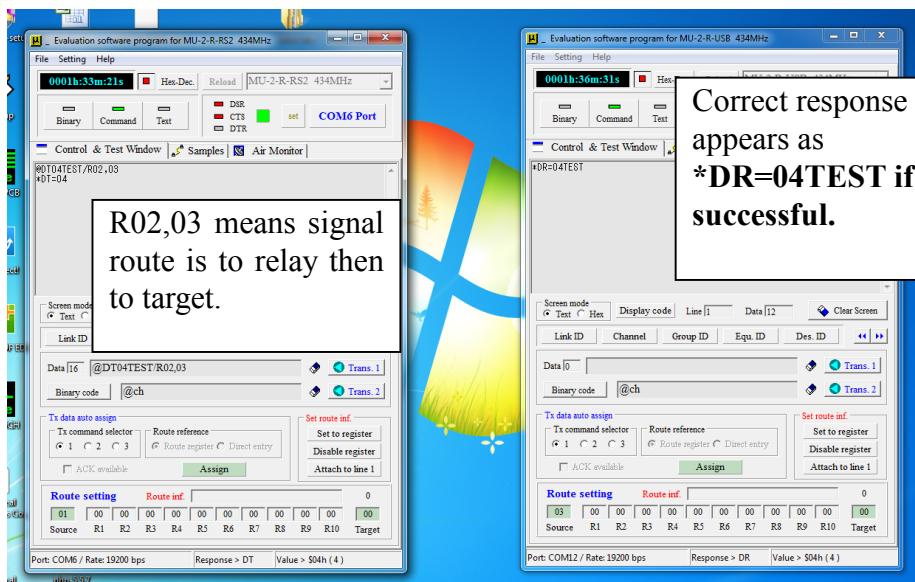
Evaluation software program for MU-2-R-RS2 434MHz

File Setting Help

0001h:33m:21s Hex-Dec. Reload MU-2-R-RS2 434MHz

Binary Command Text

DSR CTS DTR set COM6 Port

Control & Test Window Samples Air Monitor

@DT04TEST/R02,03
*DT=04

R02,03 means signal route is to relay then to target.

Screen mode Text

Link ID

Data 16 @DT04TEST/R02,03 Trans. 1

Binary code @ch Trans. 2

Tx data auto assign
Tx command selector 1 2 3
Route reference Route register Direct entry
ACK available Assign

Set route inf.
Set to register
Disable register
Attach to line 1

Route setting Route inf. 0

| 01 | 00 | 00 | 00 | 00 | 00 | 00 | 00 | 00 | 00 | 00 | 00 |
|---|---|---|---|---|---|---|---|---|---|---|---|
| Source | R1 | R2 | R3 | R4 | R5 | R6 | R7 | R8 | R9 | R10 | Target |

Port: COM6 / Rate: 19200 bps Response > DT Value > $04h ( 4 )

Evaluation software program for MU-2-R-USB 434MHz

File Setting Help

0001h:36m:31s Hex-

Binary Command Text

Control & Test Window

*DR=04TEST

Correct response appears as **\*DR=04TEST if successful.**

Screen mode Text Hex Display code Line 1 Data 12 Clear Screen

Link ID Channel Group ID Equ. ID Des. ID

Data 0 Trans. 1

Binary code @ch Trans. 2

Tx data auto assign
Tx command selector 1 2 3
Route reference Route register Direct entry
ACK available Assign

Set route inf.
Set to register
Disable register
Attach to line 1

Route setting Route inf. 0

| 03 | 00 | 00 | 00 | 00 | 00 | 00 | 00 | 00 | 00 | 00 | 00 |
|---|---|---|---|---|---|---|---|---|---|---|---|
| Source | R1 | R2 | R3 | R4 | R5 | R6 | R7 | R8 | R9 | R10 | Target |

Port: COM12 / Rate: 19200 bps Response > DR Value > $04h ( 4 )